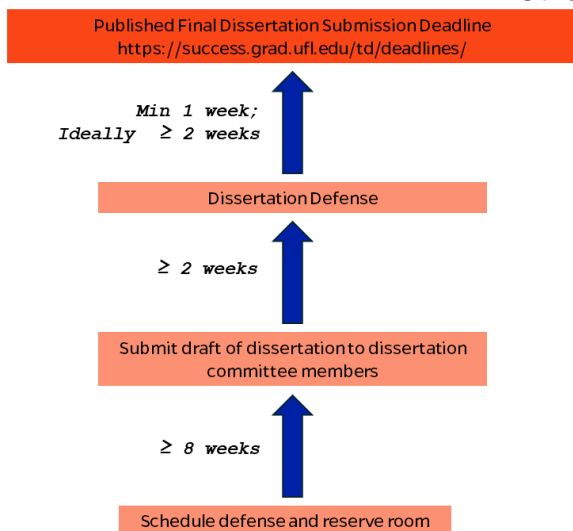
Published Final Dissertation Submission Deadline
https://success.grad.ufl.edu/td/deadlines/

Min 1 week;
Ideally $\geq$ 2 weeks

Dissertation Defense

$\geq$ 2 weeks

Submit draft of dissertation to dissertation committee members

$\geq$ 8 weeks

Schedule defense and reserve room